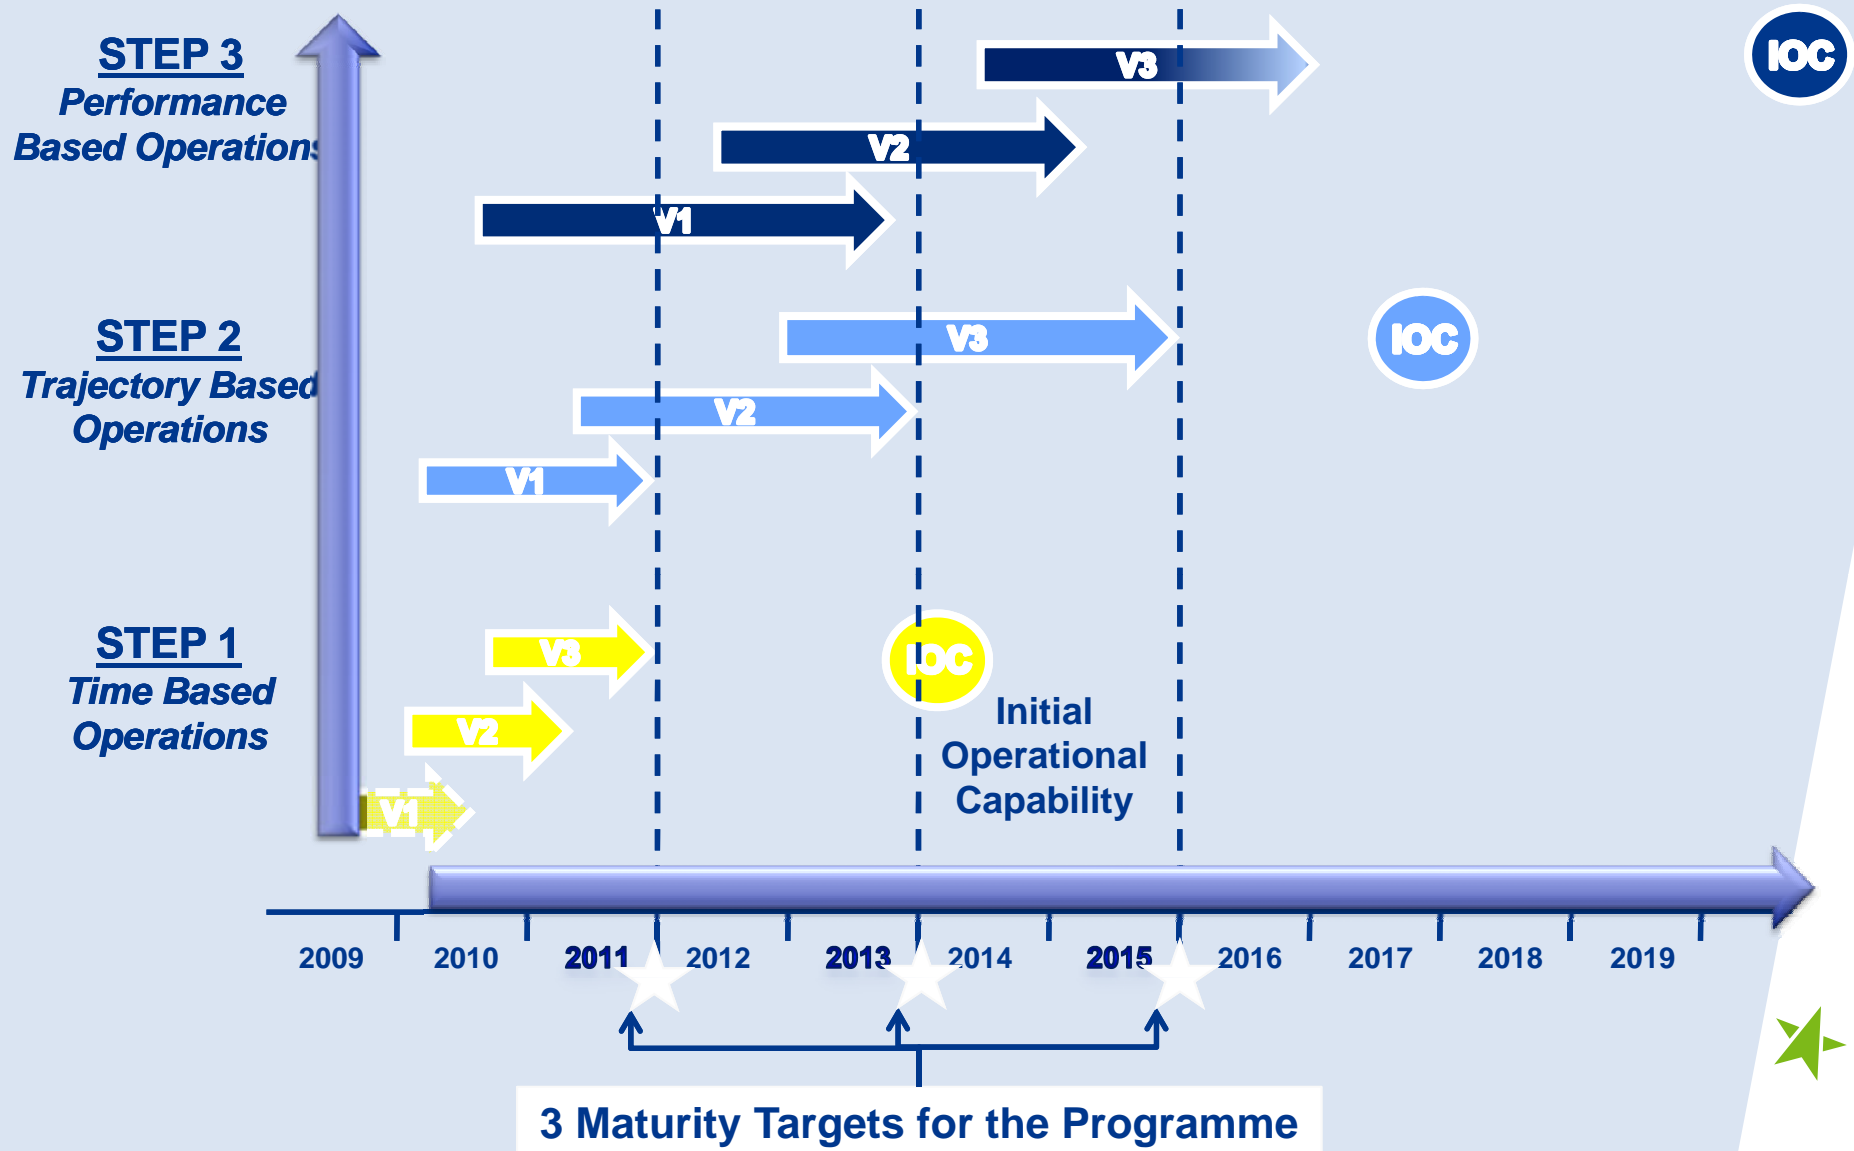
STEP 3
Performance Based Operations

V3

IOC

V2

V1

STEP 2
Trajectory Based Operations

V3

IOC

V2

V1

STEP 1
Time Based Operations

V3

IOC

Initial Operational Capability

V2

V1

2009 2010 2011 2012 2013 2014 2015 2016 2017 2018 2019

3 Maturity Targets for the Programme